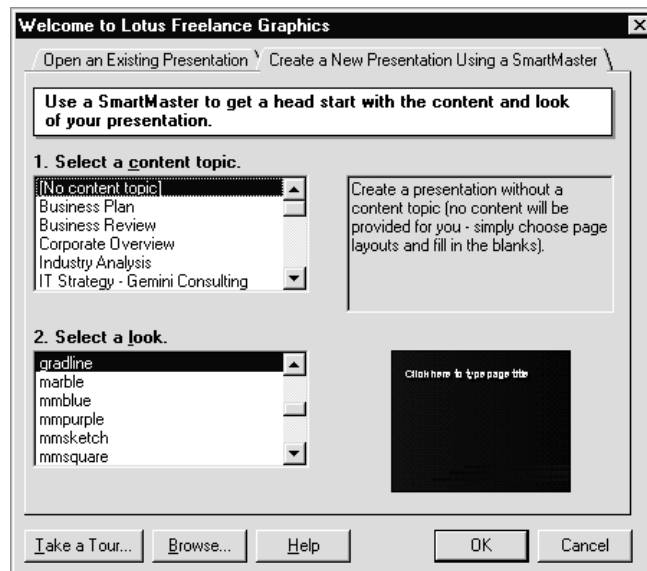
Welcome to Lotus Freelance Graphics

Open an Existing Presentation | Create a New Presentation Using a SmartMaster

Use a SmartMaster to get a head start with the content and look of your presentation.

1. Select a content topic.

[No content topic]
Business Plan
Business Review
Corporate Overview
Industry Analysis
IT Strategy - Gemini Consulting

Create a presentation without a content topic (no content will be provided for you - simply choose page layouts and fill in the blanks).

2. Select a look.

gradline
marble
mmblue
mmpurple
mmsketch
mmsquare

Click here to type page title

Take a Tour... Browse... Help OK Cancel